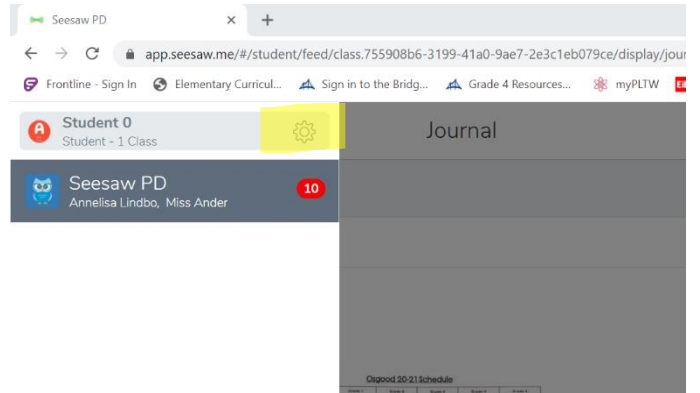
Seesaw PD ×  +

← → C  app.seesaw.me/#/student/feed/class.755908b6-3199-41a0-9ae7-2e3c1eb079ce/display/jour

Frontline - Sign In  Elementary Curricul...  Sign in to the Bridg...  Grade 4 Resources...  myPLTW  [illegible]

A Student 0
Student - 1 Class

Journal

Seesaw PD
Annelisa Lindbo, Miss Ander
10

Osgood 20-21 Schedule
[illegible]